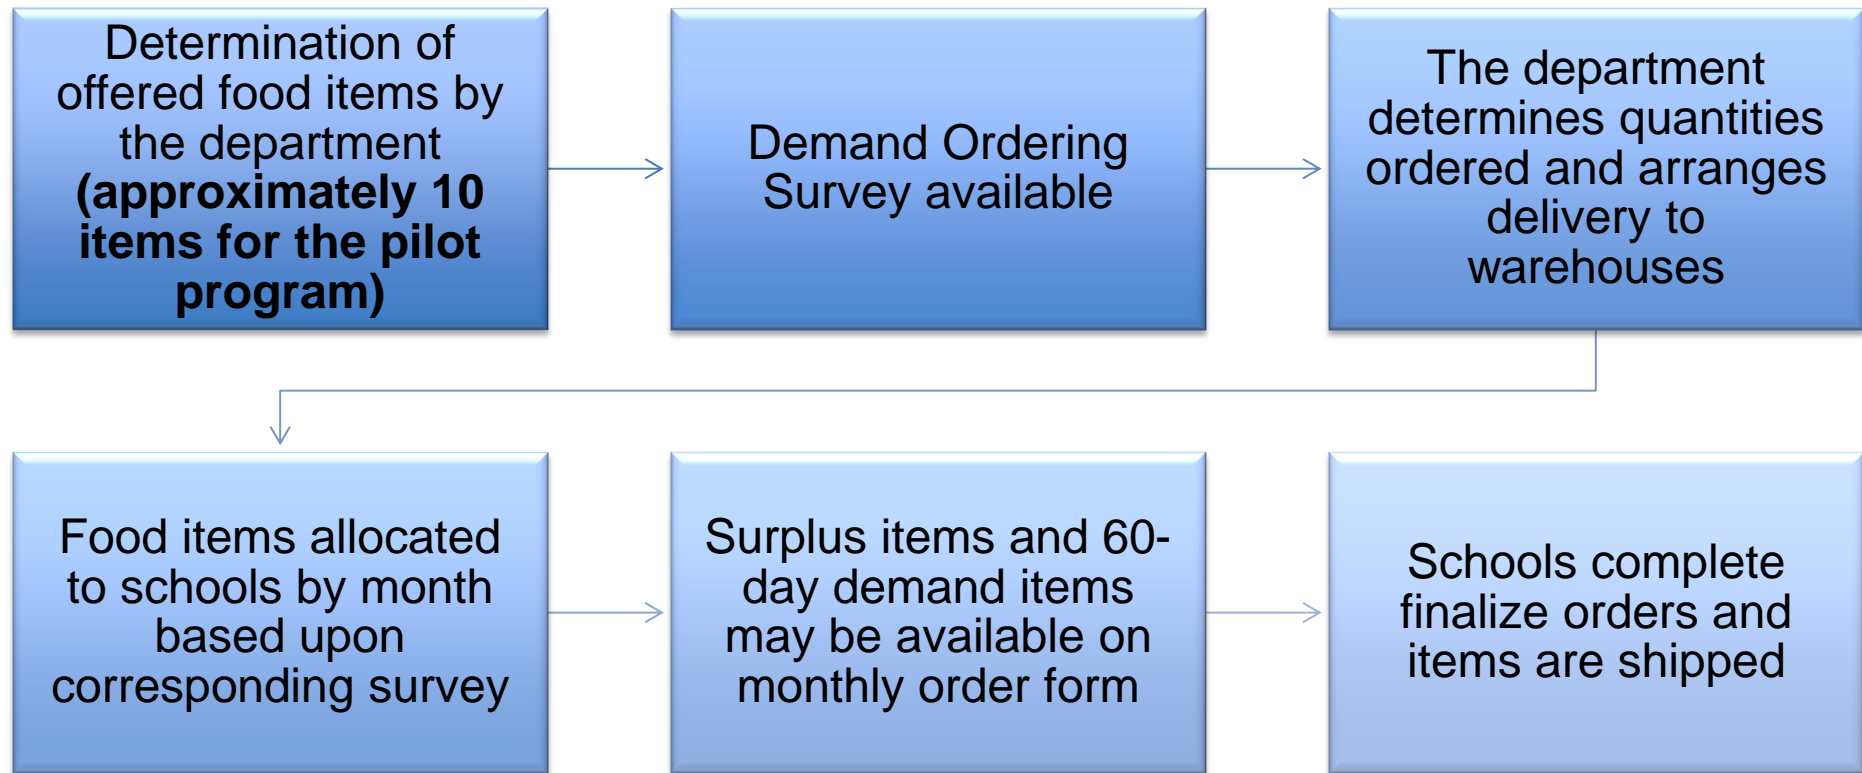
Determination of offered food items by the department **(approximately 10 items for the pilot program)**

Demand Ordering Survey available

The department determines quantities ordered and arranges delivery to warehouses

Food items allocated to schools by month based upon corresponding survey

Surplus items and 60-day demand items may be available on monthly order form

Schools complete finalize orders and items are shipped